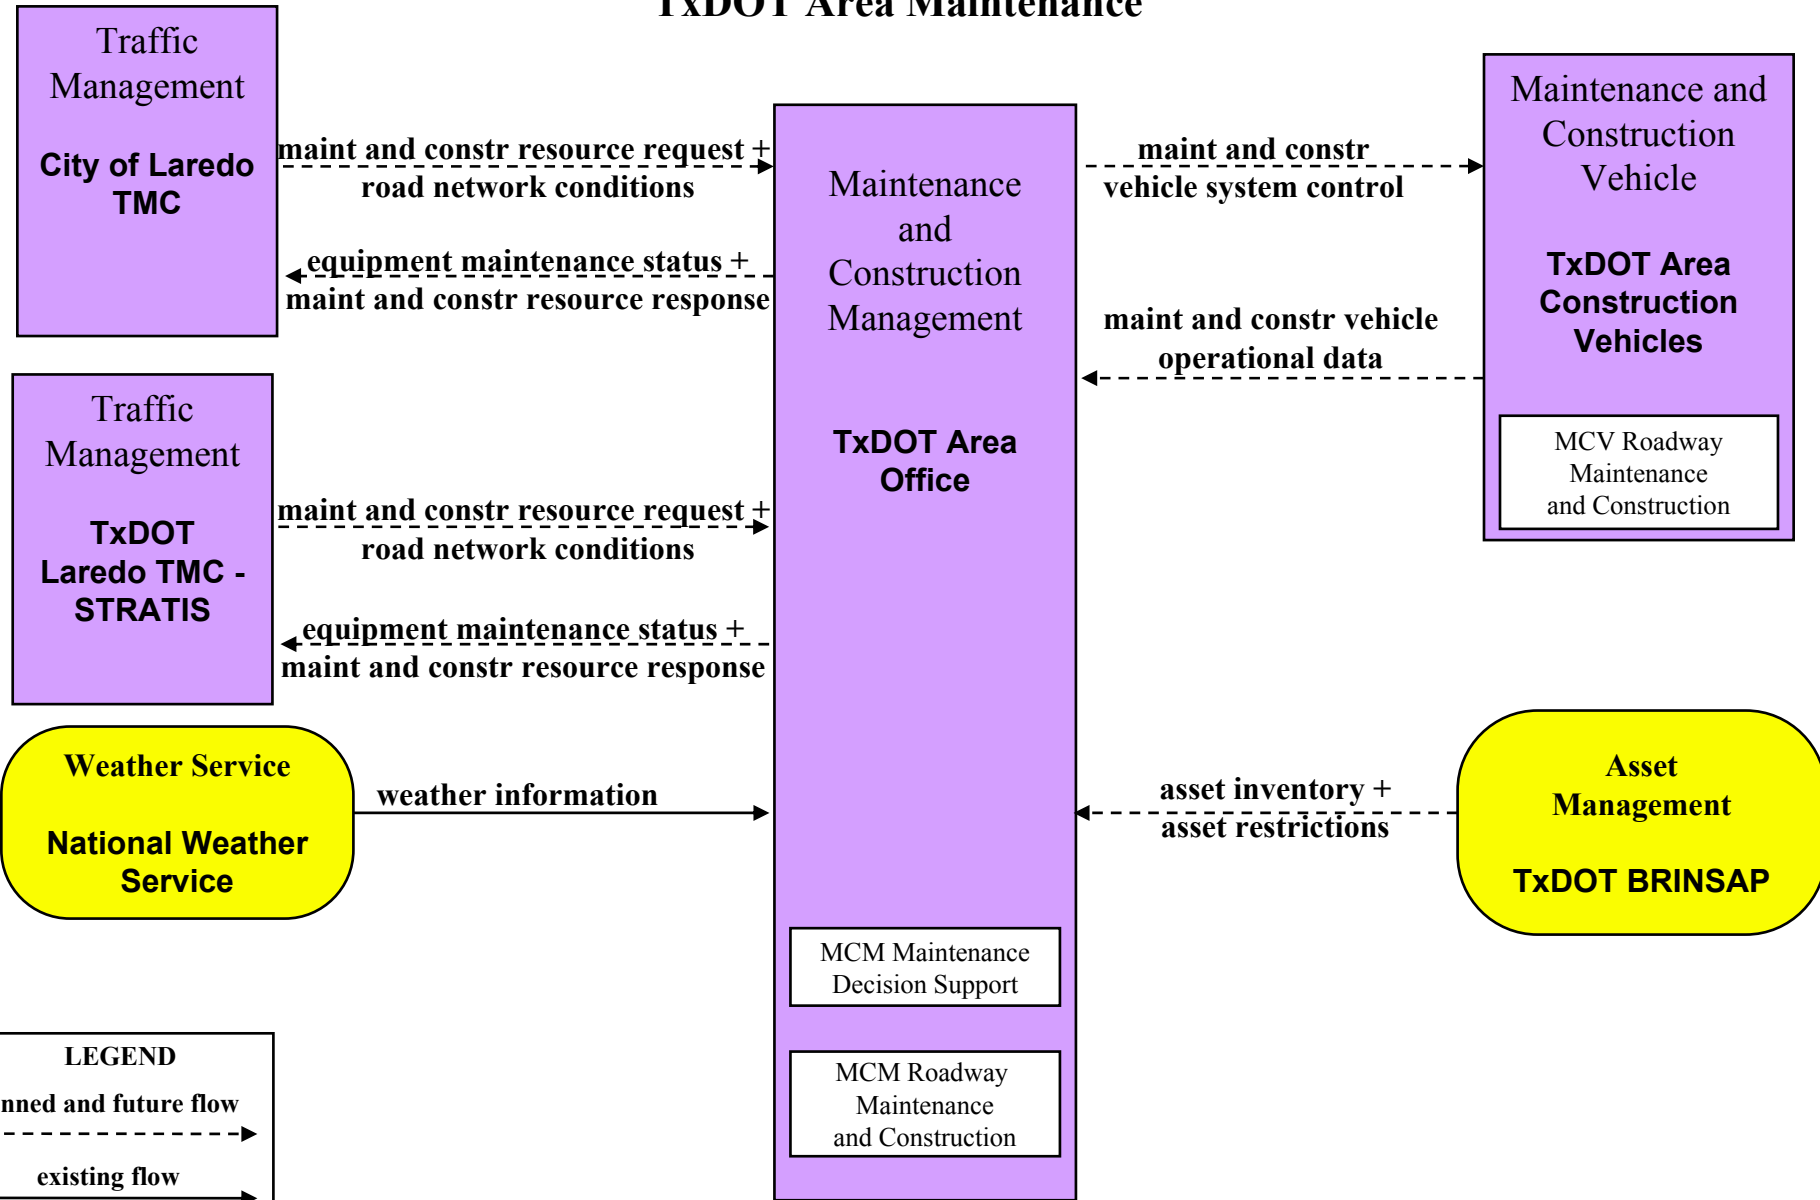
TxDOT Area Maintenance

Traffic Management

City of Laredo TMC

maint and constr resource request + road network conditions

equipment maintenance status + maint and constr resource response

Maintenance and Construction Management

TxDOT Area Office

maint and constr vehicle system control

Maintenance and Construction Vehicle

TxDOT Area Construction Vehicles

maint and constr vehicle operational data

MCV Roadway Maintenance and Construction

Traffic Management

TxDOT Laredo TMC - STRATIS

maint and constr resource request + road network conditions

equipment maintenance status + maint and constr resource response

Weather Service

National Weather Service

weather information

asset inventory + asset restrictions

Asset Management

TxDOT BRINSAP

MCM Maintenance Decision Support

MCM Roadway Maintenance and Construction

LEGEND

nned and future flow

existing flow